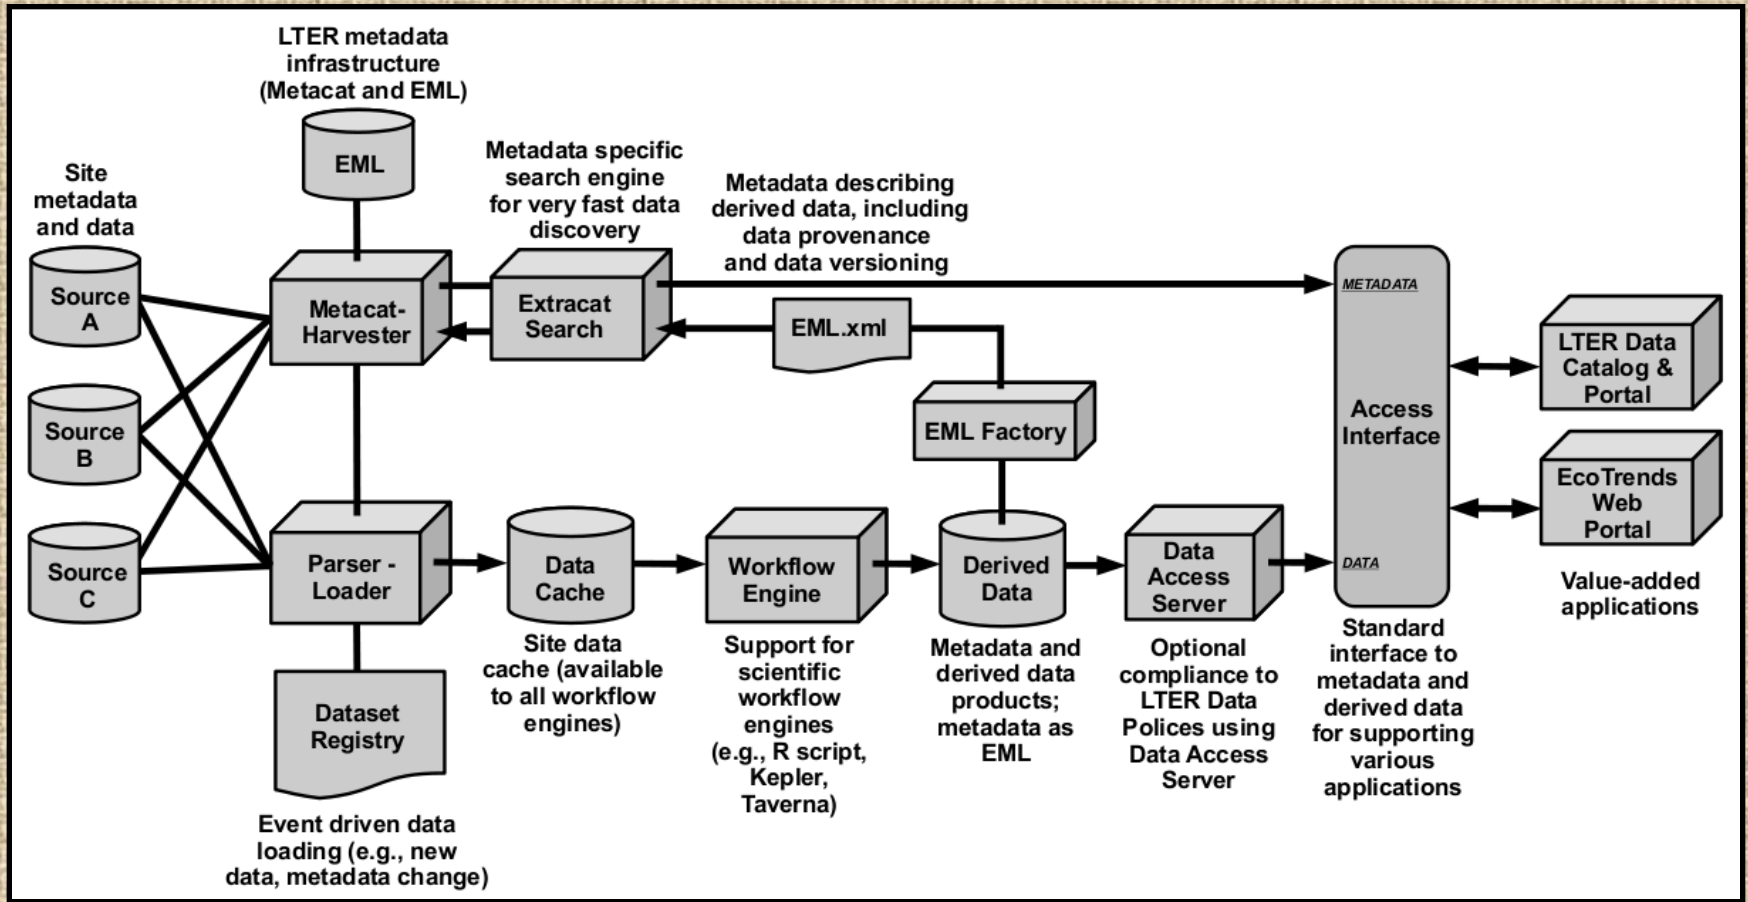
LTER metadata infrastructure (Metacat and EML)

EML

Site metadata and data

Source A

Source B

Source C

Metacat-Harvester

Metadata specific search engine for very fast data discovery

Extracat Search

Metadata describing derived data, including data provenance and data versioning

EML.xml

EML Factory

METADATA

Access Interface

DATA

LTER Data Catalog & Portal

EcoTrends Web Portal

Value-added applications

Parser - Loader

Data Cache

Workflow Engine

Derived Data

Data Access Server

Dataset Registry

Event driven data loading (e.g., new data, metadata change)

Site data cache (available to all workflow engines)

Support for scientific workflow engines (e.g., R script, Kepler, Taverna)

Metadata and derived data products; metadata as EML

Optional compliance to LTER Data Polices using Data Access Server

Standard interface to metadata and derived data for supporting various applications